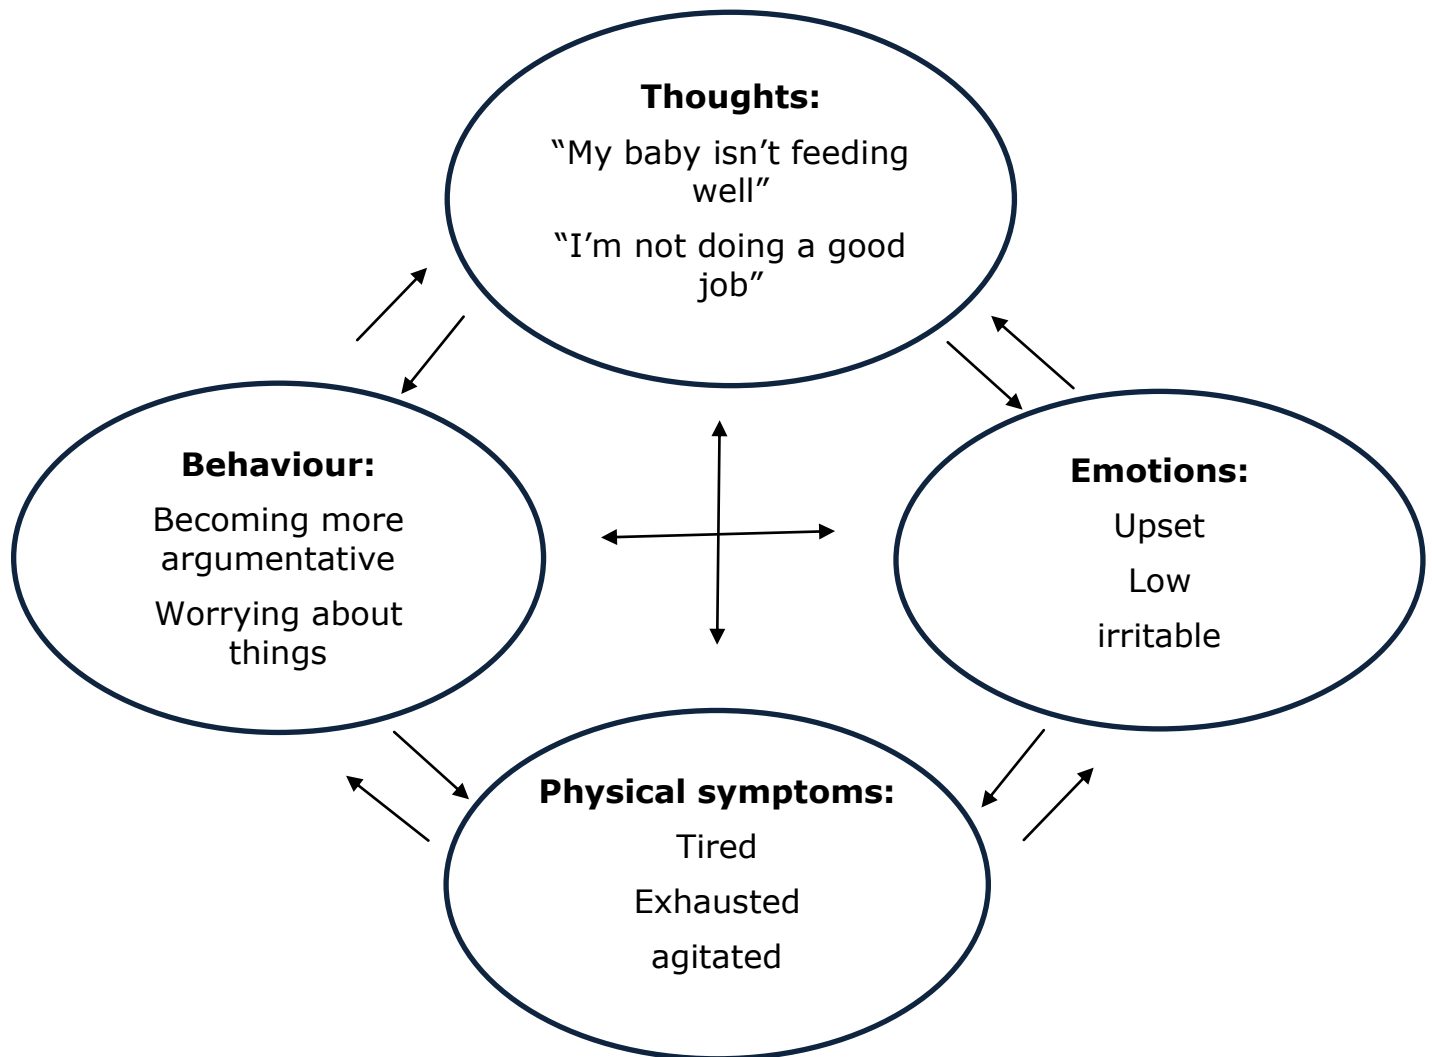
**Thoughts:**

“My baby isn’t feeding well”

“I’m not doing a good job”

**Behaviour:**

Becoming more argumentative

Worrying about things

**Emotions:**

Upset

Low

irritable

**Physical symptoms:**

Tired

Exhausted

agitated